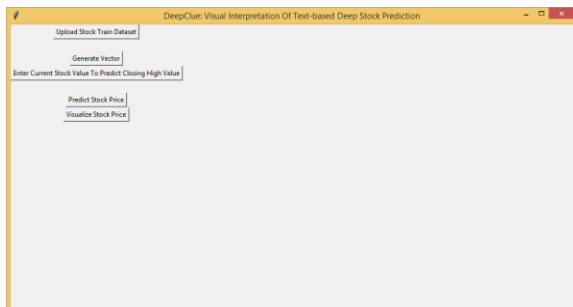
DeepClue: Visual Interpretation Of Text-based Deep Stock Prediction

Upload Stock Train Dataset

Generate Vector

Enter Current Stock Value To Predict Closing High Value

Predict Stock Price

Visualize Stock Price